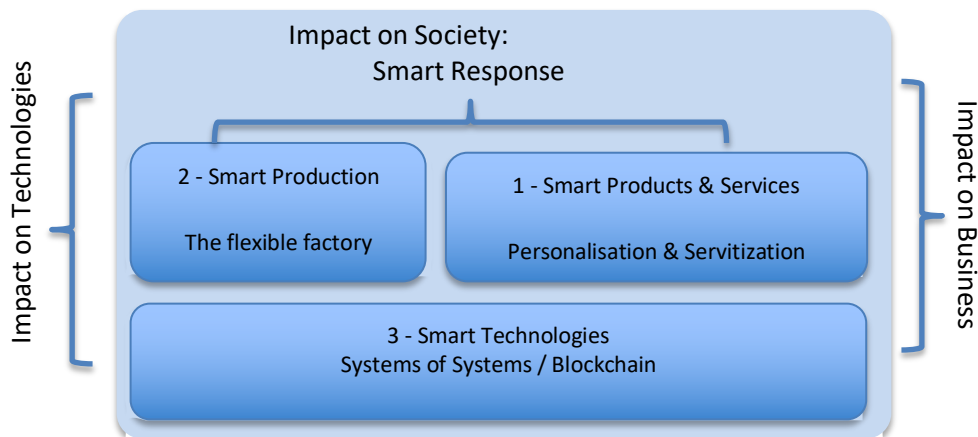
Impact on Technologies

Impact on Society:
Smart Response

Impact on Business

2 - Smart Production

The flexible factory

1 - Smart Products & Services

Personalisation & Servitization

3 - Smart Technologies
Systems of Systems / Blockchain